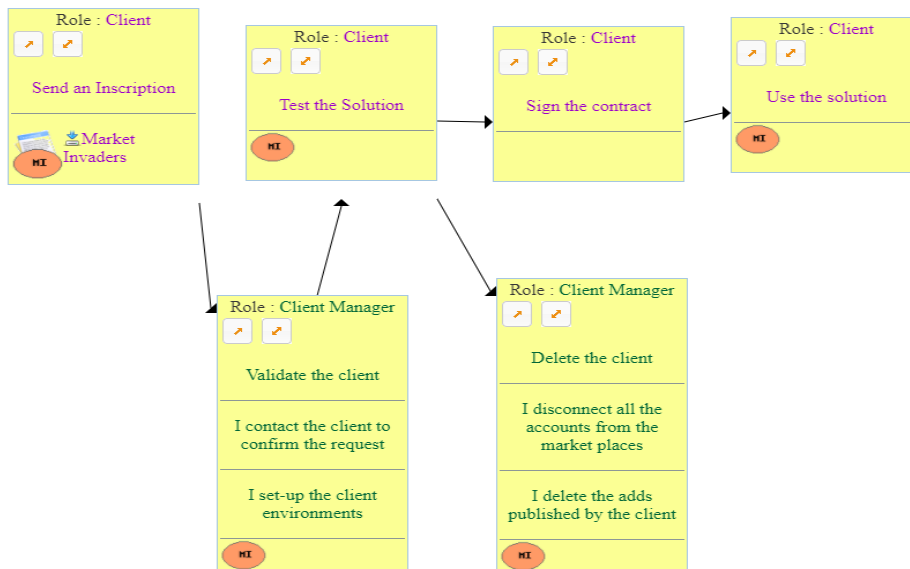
Role : Client

Send an Inscription

Market Invaders

MI

Role : Client

Test the Solution

MI

Role : Client

Sign the contract

Role : Client

Use the solution

MI

Role : Client Manager

Validate the client

I contact the client to confirm the request

I set-up the client environments

MI

Role : Client Manager

Delete the client

I disconnect all the accounts from the market places

I delete the adds published by the client

MI